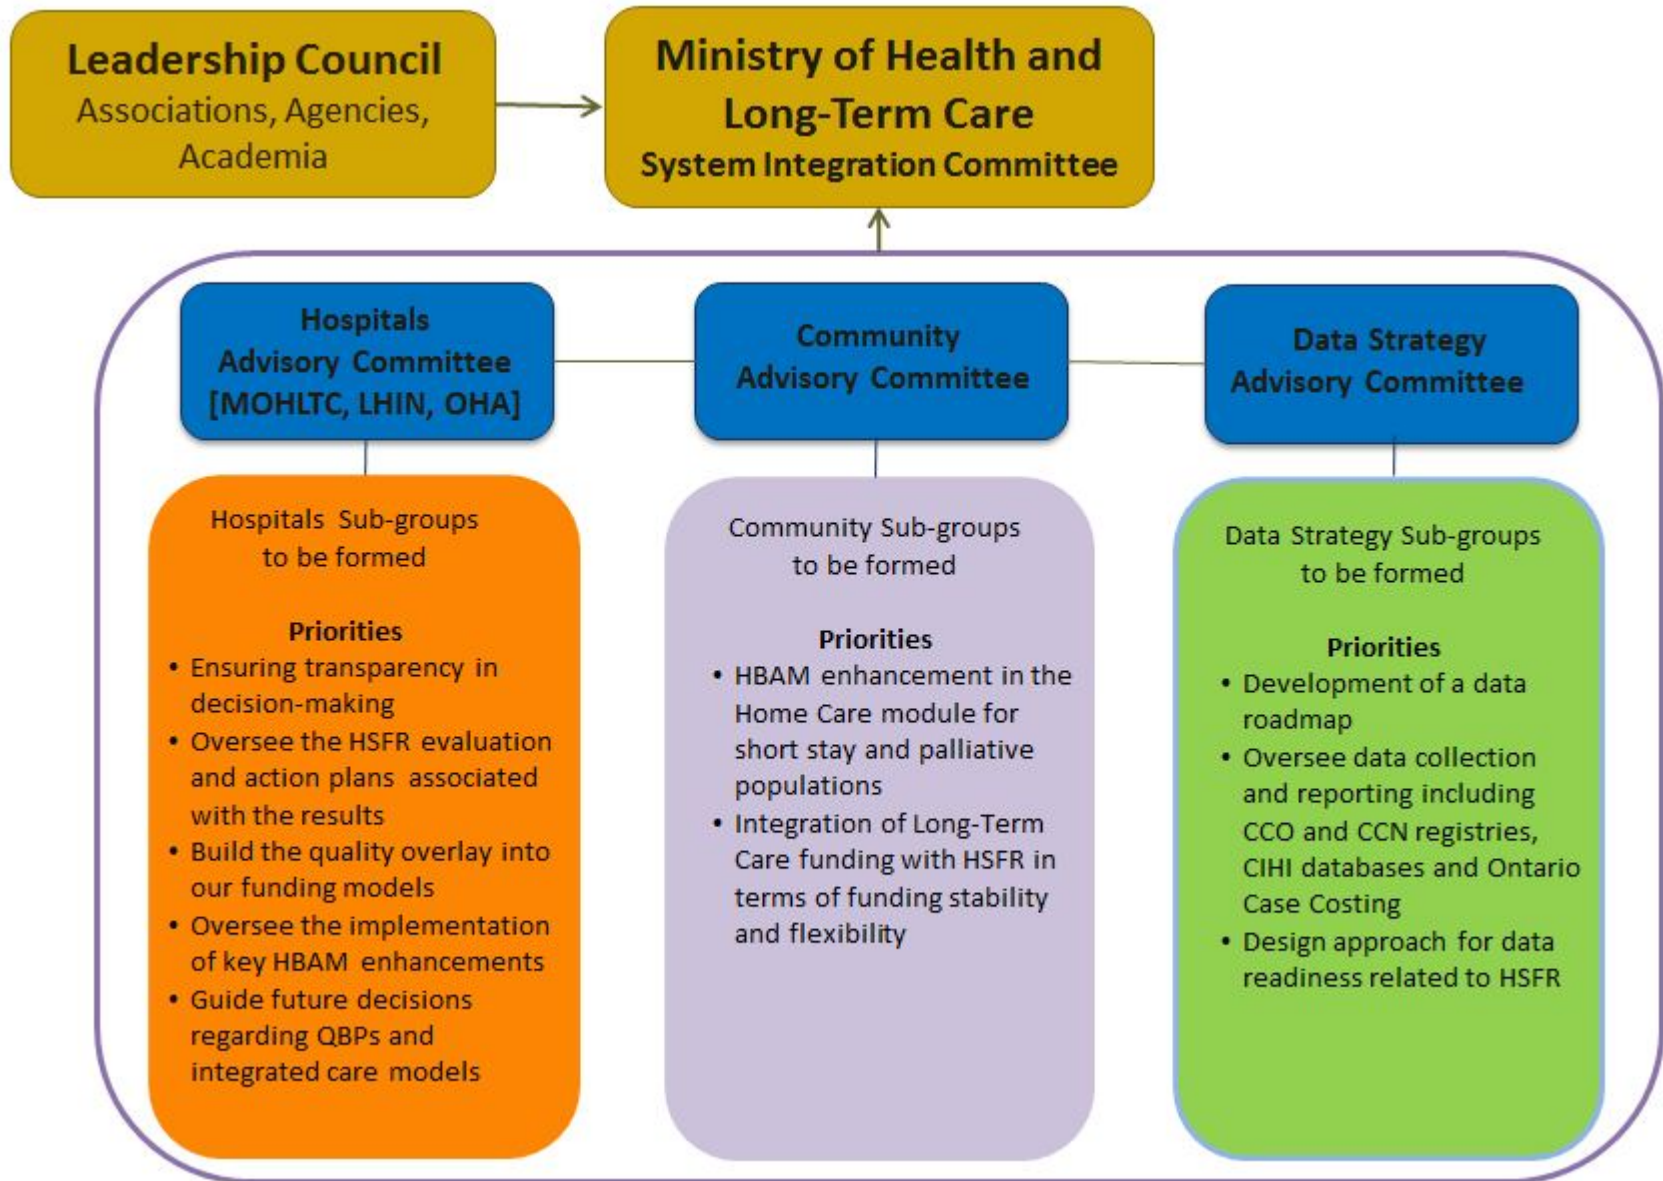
Leadership Council
Associations, Agencies, Academia

Ministry of Health and Long-Term Care
System Integration Committee

Hospitals Advisory Committee [MOHLTC, LHIN, OHA]

Community Advisory Committee

Data Strategy Advisory Committee

Hospitals Sub-groups to be formed

Priorities
• Ensuring transparency in decision-making
• Oversee the HSFR evaluation and action plans associated with the results
• Build the quality overlay into our funding models
• Oversee the implementation of key HBAM enhancements
• Guide future decisions regarding QBPs and integrated care models

Community Sub-groups to be formed

Priorities
• HBAM enhancement in the Home Care module for short stay and palliative populations
• Integration of Long-Term Care funding with HSFR in terms of funding stability and flexibility

Data Strategy Sub-groups to be formed

Priorities
• Development of a data roadmap
• Oversee data collection and reporting including CCO and CCN registries, CIHI databases and Ontario Case Costing
• Design approach for data readiness related to HSFR